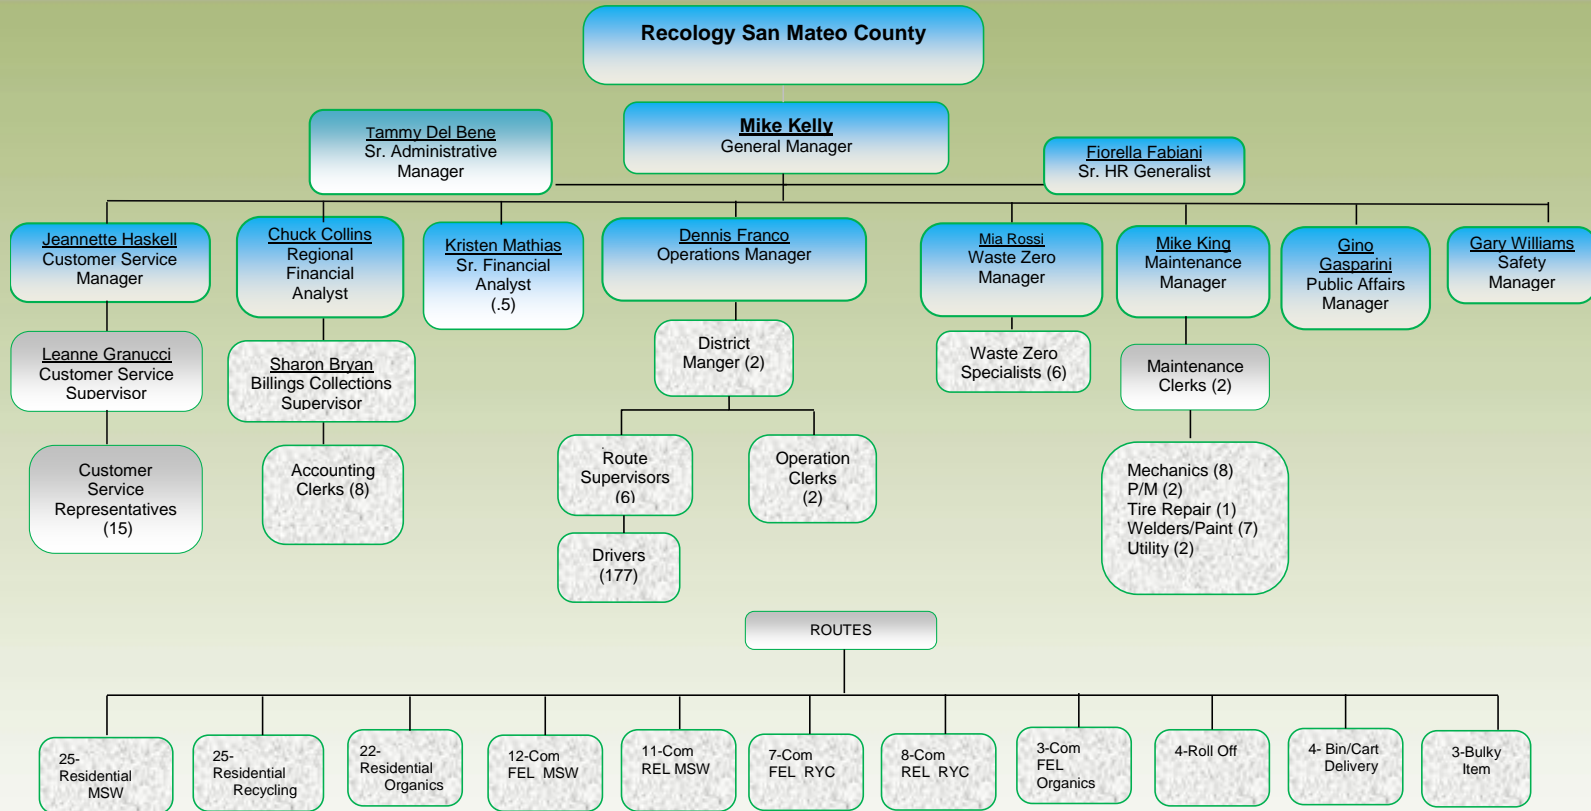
Recology San Mateo County

Mike Kelly
General Manager

Tammy Del Bene
Sr. Administrative Manager

Fiorella Fabiani
Sr. HR Generalist

Jeannette Haskell
Customer Service Manager

Chuck Collins
Regional Financial Analyst

Kristen Mathias
Sr. Financial Analyst (.5)

Dennis Franco
Operations Manager

Mia Rossi
Waste Zero Manager

Mike King
Maintenance Manager

Gino Gasparini
Public Affairs Manager

Gary Williams
Safety Manager

Leanne Granucci
Customer Service Supervisor

Sharon Bryan
Billings Collections Supervisor

District Manger (2)

Waste Zero Specialists (6)

Maintenance Clerks (2)

Customer Service Representatives (15)

Accounting Clerks (8)

Route Supervisors (6)

Operation Clerks (2)

Mechanics (8)
P/M (2)
Tire Repair (1)
Welders/Paint (7)
Utility (2)

Drivers (177)

ROUTES

25- Residential MSW

25- Residential Recycling

22- Residential Organics

12-Com FEL MSW

11-Com REL MSW

7-Com FEL RYC

8-Com REL RYC

3-Com FEL Organics

4-Roll Off

4- Bin/Cart Delivery

3-Bulky Item